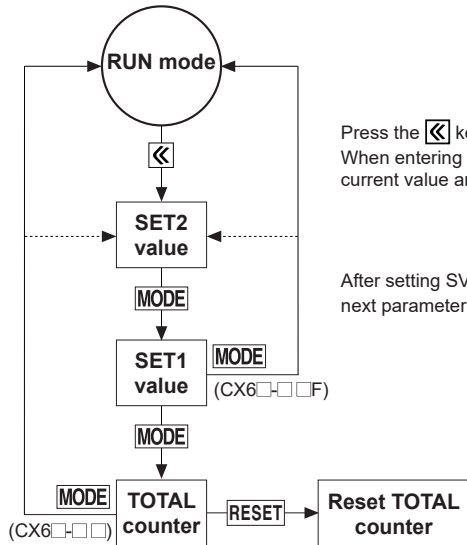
RUN mode

《

SET2 value

MODE

SET1 value

MODE

(CX6□-□□F)

MODE

MODE

TOTAL counter

(CX6□-□□)

RESET

Reset TOTAL counter

Press the 《 k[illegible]
When entering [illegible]
current value a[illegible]

After setting SV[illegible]
next parameter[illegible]